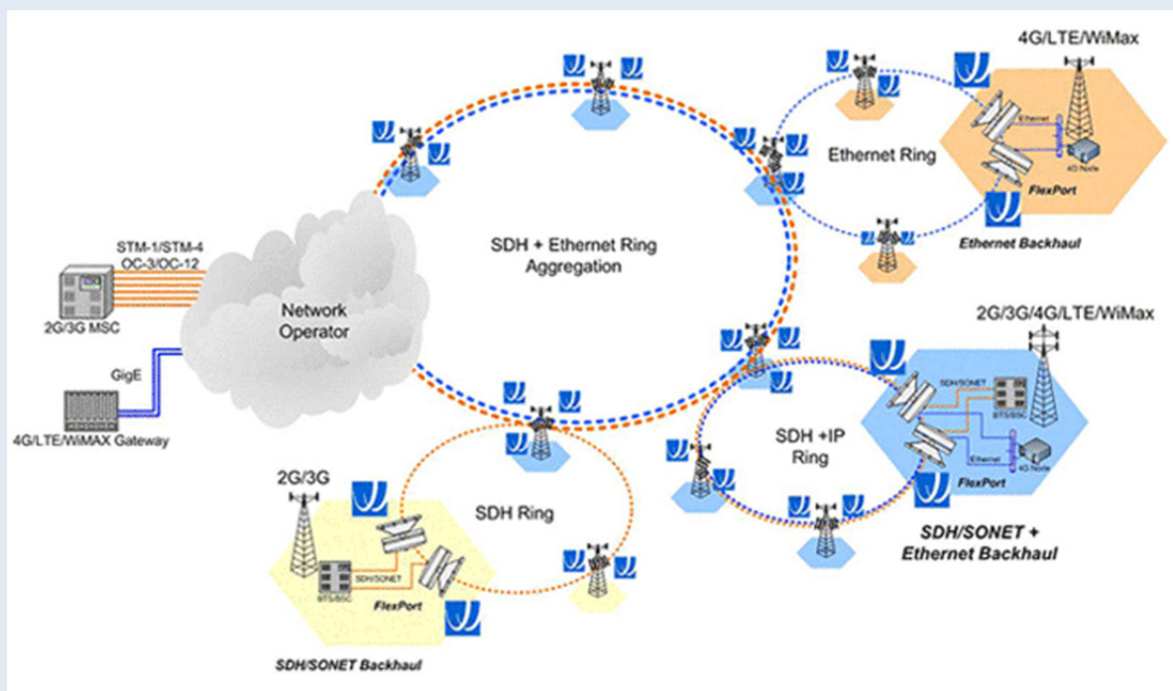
4G/LTE/WiMax

Ethernet Ring

Ethernet

4G Node

FlexPort

Ethernet Backhaul

SDH + Ethernet Ring Aggregation

STM-1/STM-4 OC-3/OC-12

2G/3G MSC

Network Operator

GigE

4G/LTE/WiMAX Gateway

2G/3G/4G/LTE/WiMax

SDH/SONET

BTS/BSC

Ethernet

4G Node

FlexPort

SDH +IP Ring

SDH/SONET + Ethernet Backhaul

2G/3G

SDH Ring

SDH/SONET

BTS/BSC

FlexPort

SDH/SONET Backhaul